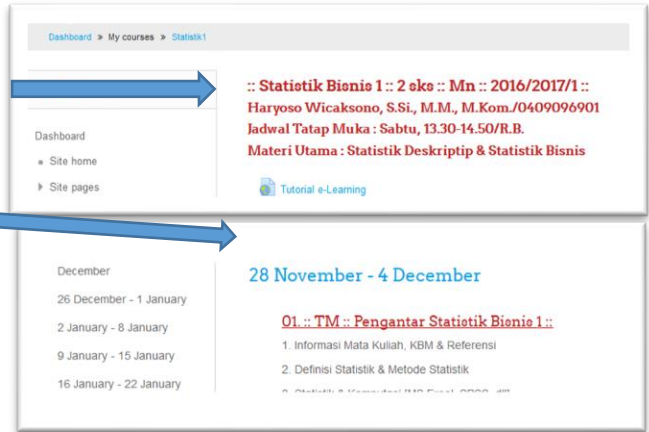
Dashboard » My courses » Statistik1

:: Statistik Bisnis 1 :: 2 sks :: Mn :: 2016/2017/1 ::
Haryoso Wicaksono, S.Si., M.M., M.Kom./0409096901
Jadwal Tatap Muka : Sabtu, 13.30-14.50/R.B.
Materi Utama : Statistik Deskriptip & Statistik Bisnis

Dashboard
Site home
Site pages

Tutorial e-Learning

December
26 December - 1 January
2 January - 8 January
9 January - 15 January
16 January - 22 January

28 November - 4 December

01. :: TM :: Pengantar Statistik Bisnis 1 ::
1. Informasi Mata Kuliah, KBM & Referensi
2. Definisi Statistik & Metode Statistik
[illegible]